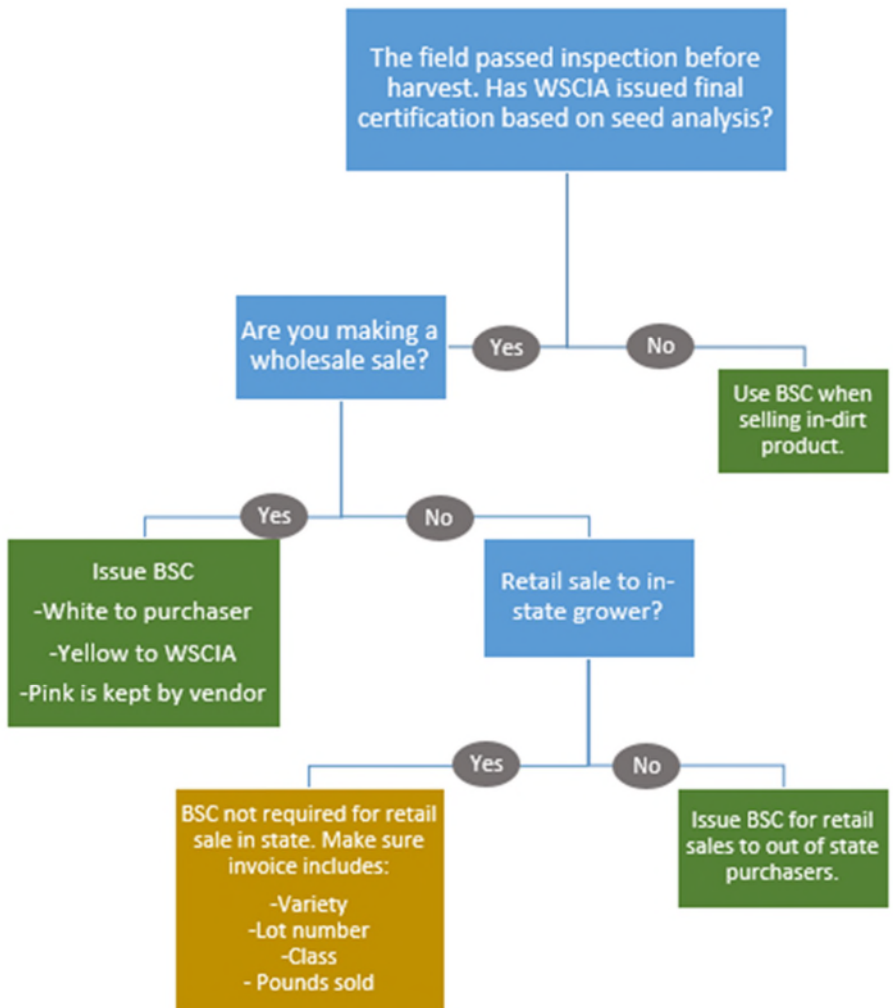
The field passed inspection before harvest. Has WSCIA issued final certification based on seed analysis?

Yes

No

Are you making a wholesale sale?

Use BSC when selling in-dirt product.

Yes

No

Issue BSC
-White to purchaser
-Yellow to WSCIA
-Pink is kept by vendor

Retail sale to in-state grower?

Yes

No

BSC not required for retail sale in state. Make sure invoice includes:
-Variety
-Lot number
-Class
- Pounds sold

Issue BSC for retail sales to out of state purchasers.